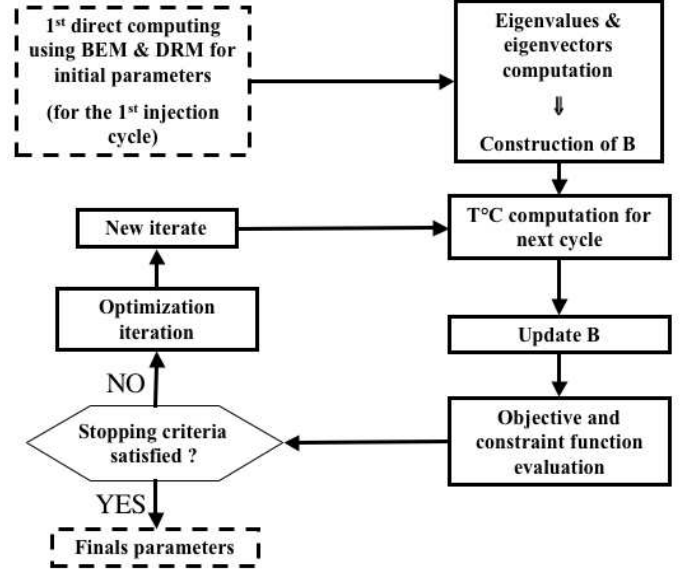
1$^{st}$ direct computing using BEM & DRM for initial parameters

(for the 1$^{st}$ injection cycle)

Eigenvalues & eigenvectors computation

⇓

Construction of B

New iterate

T°C computation for next cycle

Optimization iteration

Update B

NO

Stopping criteria satisfied ?

Objective and constraint function evaluation

YES

Finals parameters